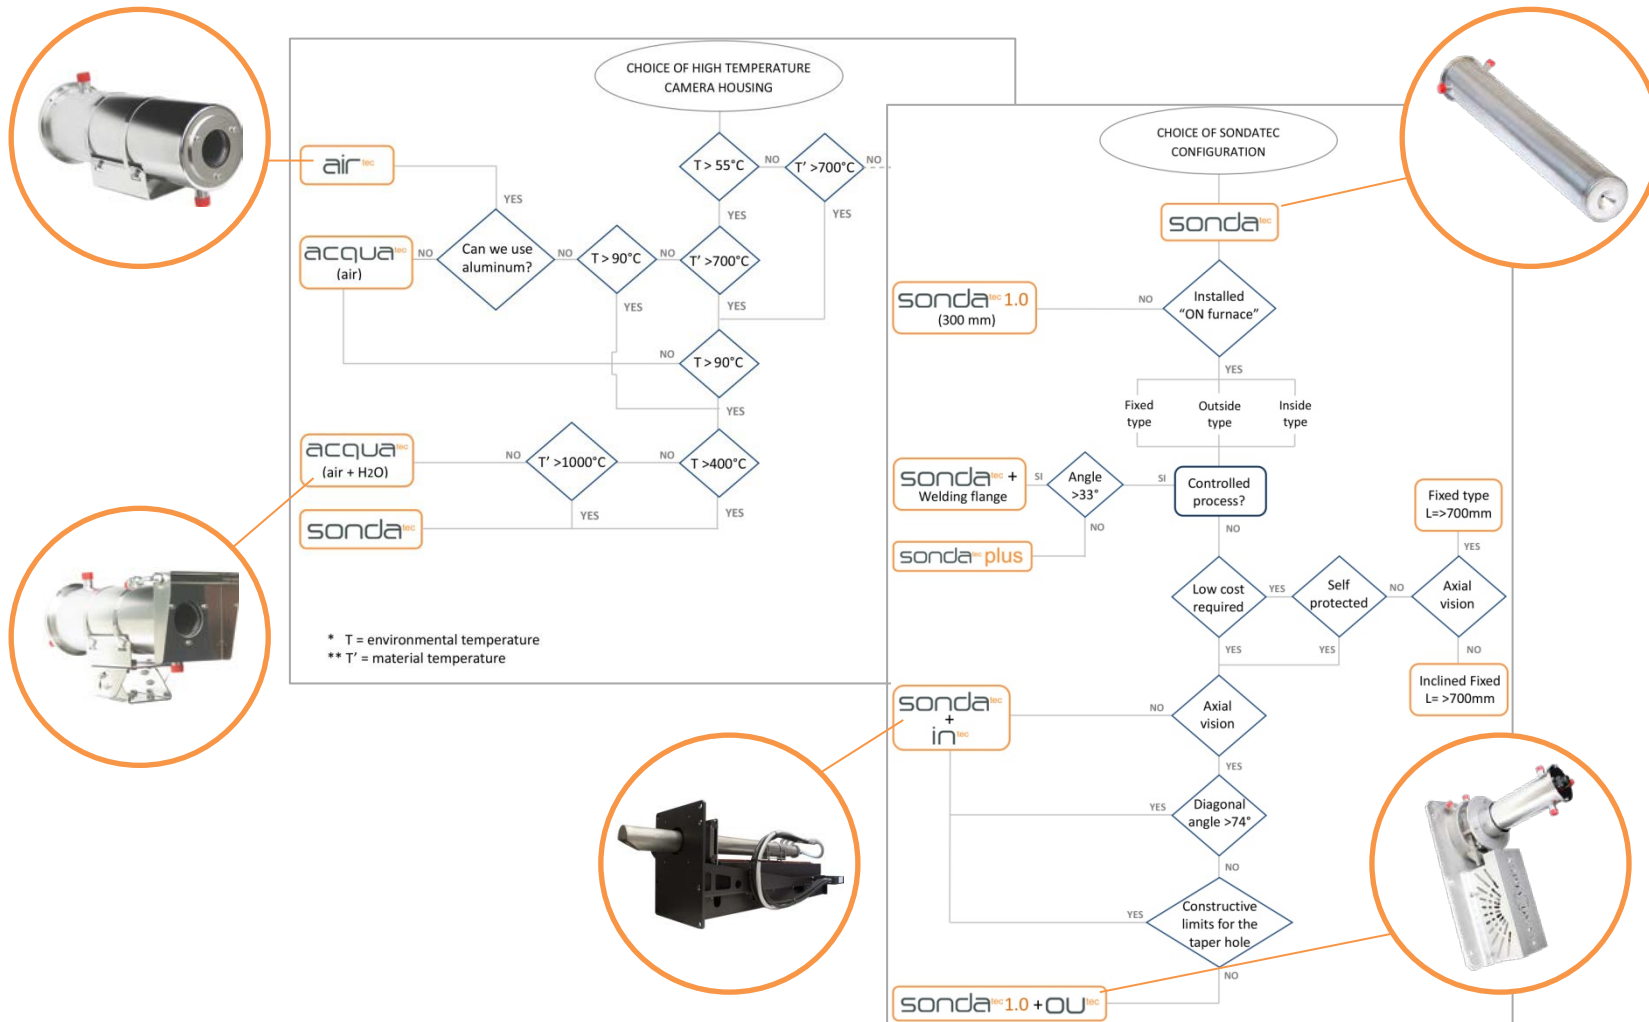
CHOICE OF HIGH TEMPERATURE CAMERA HOUSING

airtec

YES

T > 55°C NO T' >700°C NO

YES YES

acquatec (air) NO Can we use aluminum? NO T > 90°C NO T' >700°C

YES YES

NO T > 90°C

YES

acquatec (air + H2O) NO T' >1000°C NO T >400°C

YES YES

sondatec

* T = environmental temperature
** T' = material temperature

CHOICE OF SONDATEC CONFIGURATION

sondatec

sondatec 1.0 (300 mm) NO Installed "ON furnace"

YES

Fixed type Outside type Inside type

sondatec + Welding flange SI Angle >33° SI Controlled process?

NO NO

sondatec plus

Fixed type L=>700mm

YES

Low cost required YES Self protected NO Axial vision

YES YES NO

Inclined Fixed L= >700mm

sondatec + intec NO Axial vision

YES

YES Diagonal angle >74°

NO

YES Constructive limits for the taper hole

NO

sondatec 1.0 + outec